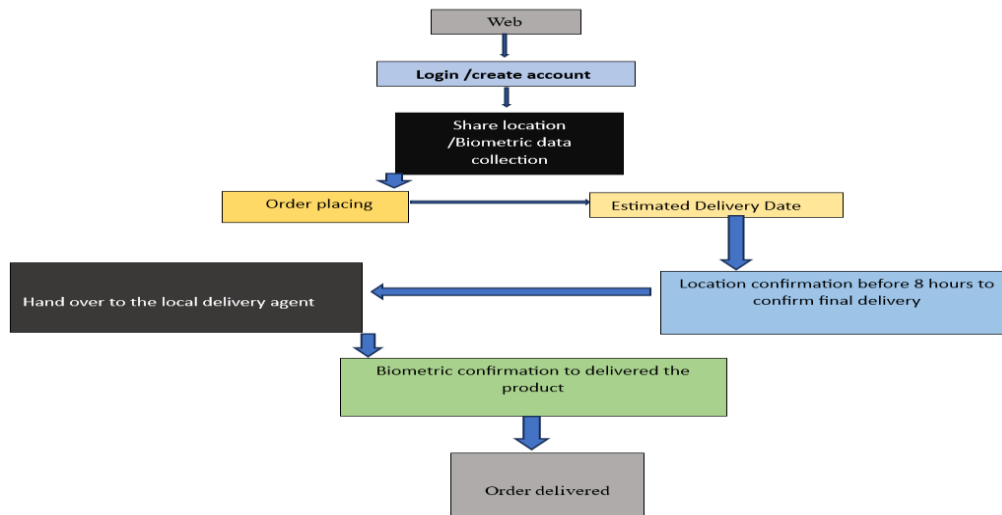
Web

Login /create account

Share location /Biometric data collection

Order placing

Estimated Delivery Date

Location confirmation before 8 hours to confirm final delivery

Hand over to the local delivery agent

Biometric confirmation to delivered the product

Order delivered